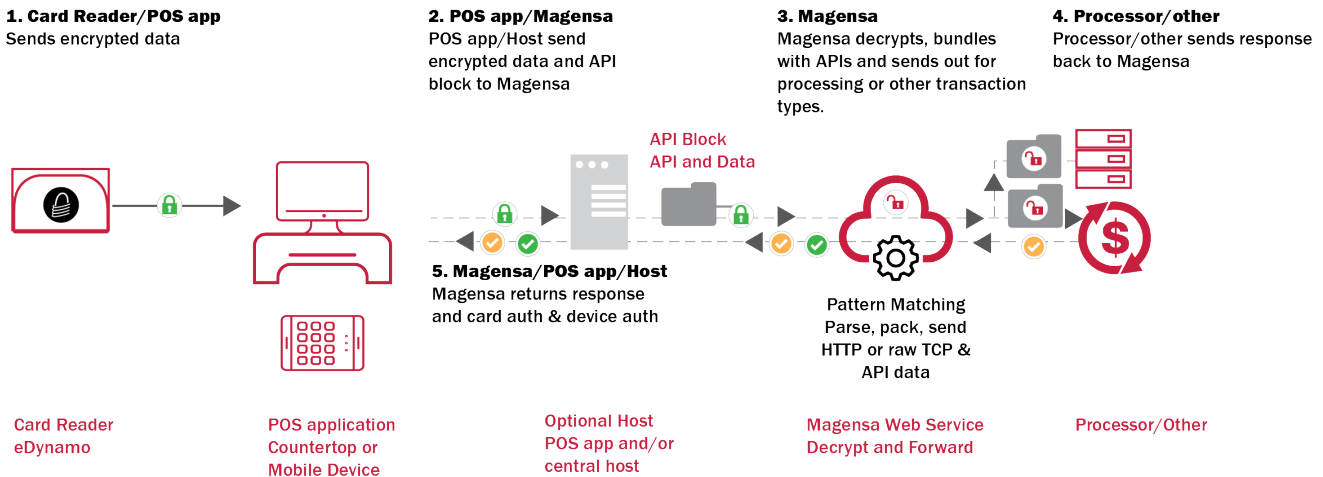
1. Card Reader/POS app
Sends encrypted data

2. POS app/Magensa
POS app/Host send encrypted data and API block to Magensa

3. Magensa
Magensa decrypts, bundles with APIs and sends out for processing or other transaction types.

4. Processor/other
Processor/other sends response back to Magensa

API Block
API and Data

5. Magensa/POS app/Host
Magensa returns response and card auth & device auth

Pattern Matching
Parse, pack, send
HTTP or raw TCP &
API data

Card Reader
eDynamo

POS application
Countertop or
Mobile Device

Optional Host
POS app and/or
central host

Magensa Web Service
Decrypt and Forward

Processor/Other